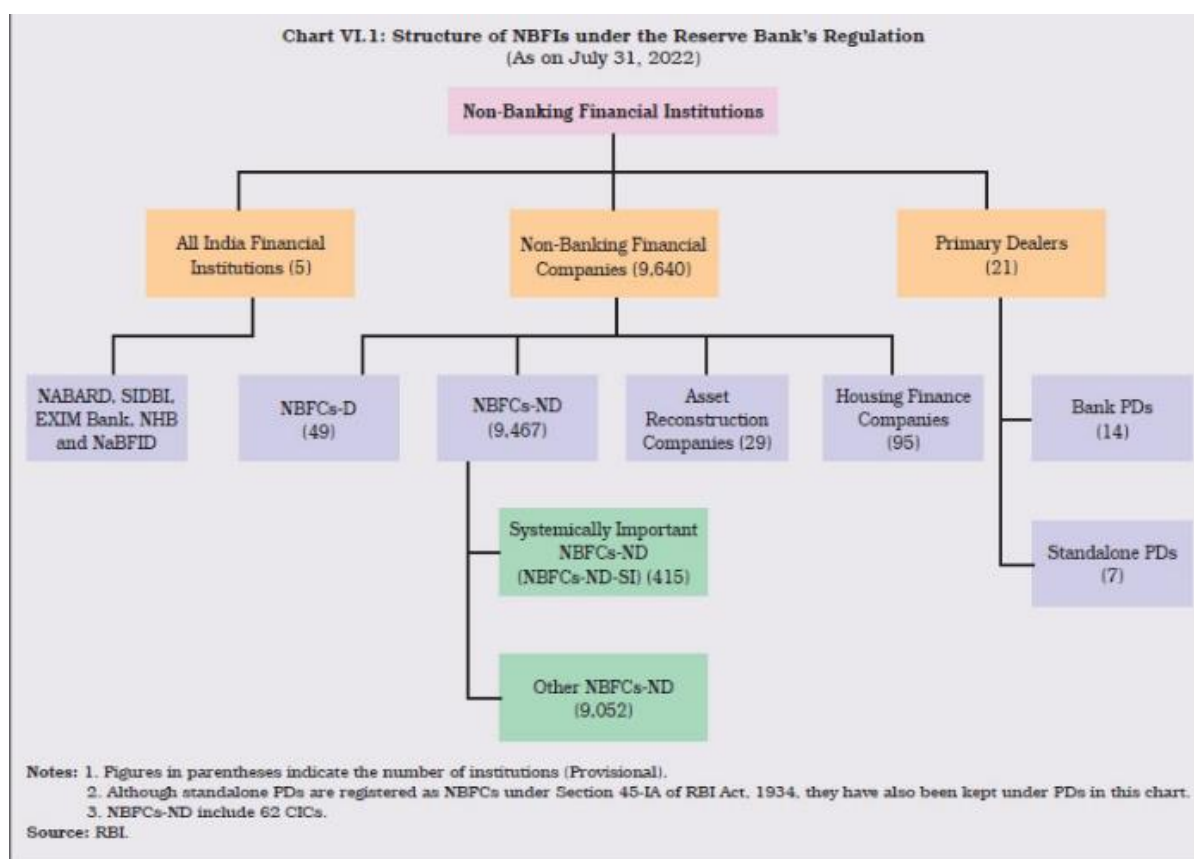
Chart VI.1: Structure of NBFIs under the Reserve Bank's Regulation
(As on July 31, 2022)

Non-Banking Financial Institutions

All India Financial Institutions (5)

Non-Banking Financial Companies (9,640)

Primary Dealers (21)

NABARD, SIDBI, EXIM Bank, NHB and NaBFID

NBFCs-D (49)

NBFCs-ND (9,467)

Asset Reconstruction Companies (29)

Housing Finance Companies (95)

Bank PDs (14)

Systemically Important NBFCs-ND (NBFCs-ND-SI) (415)

Standalone PDs (7)

Other NBFCs-ND (9,052)

Notes: 1. Figures in parentheses indicate the number of institutions (Provisional).
2. Although standalone PDs are registered as NBFCs under Section 45-IA of RBI Act, 1934, they have also been kept under PDs in this chart.
3. NBFCs-ND include 62 CICs.
Source: RBI.